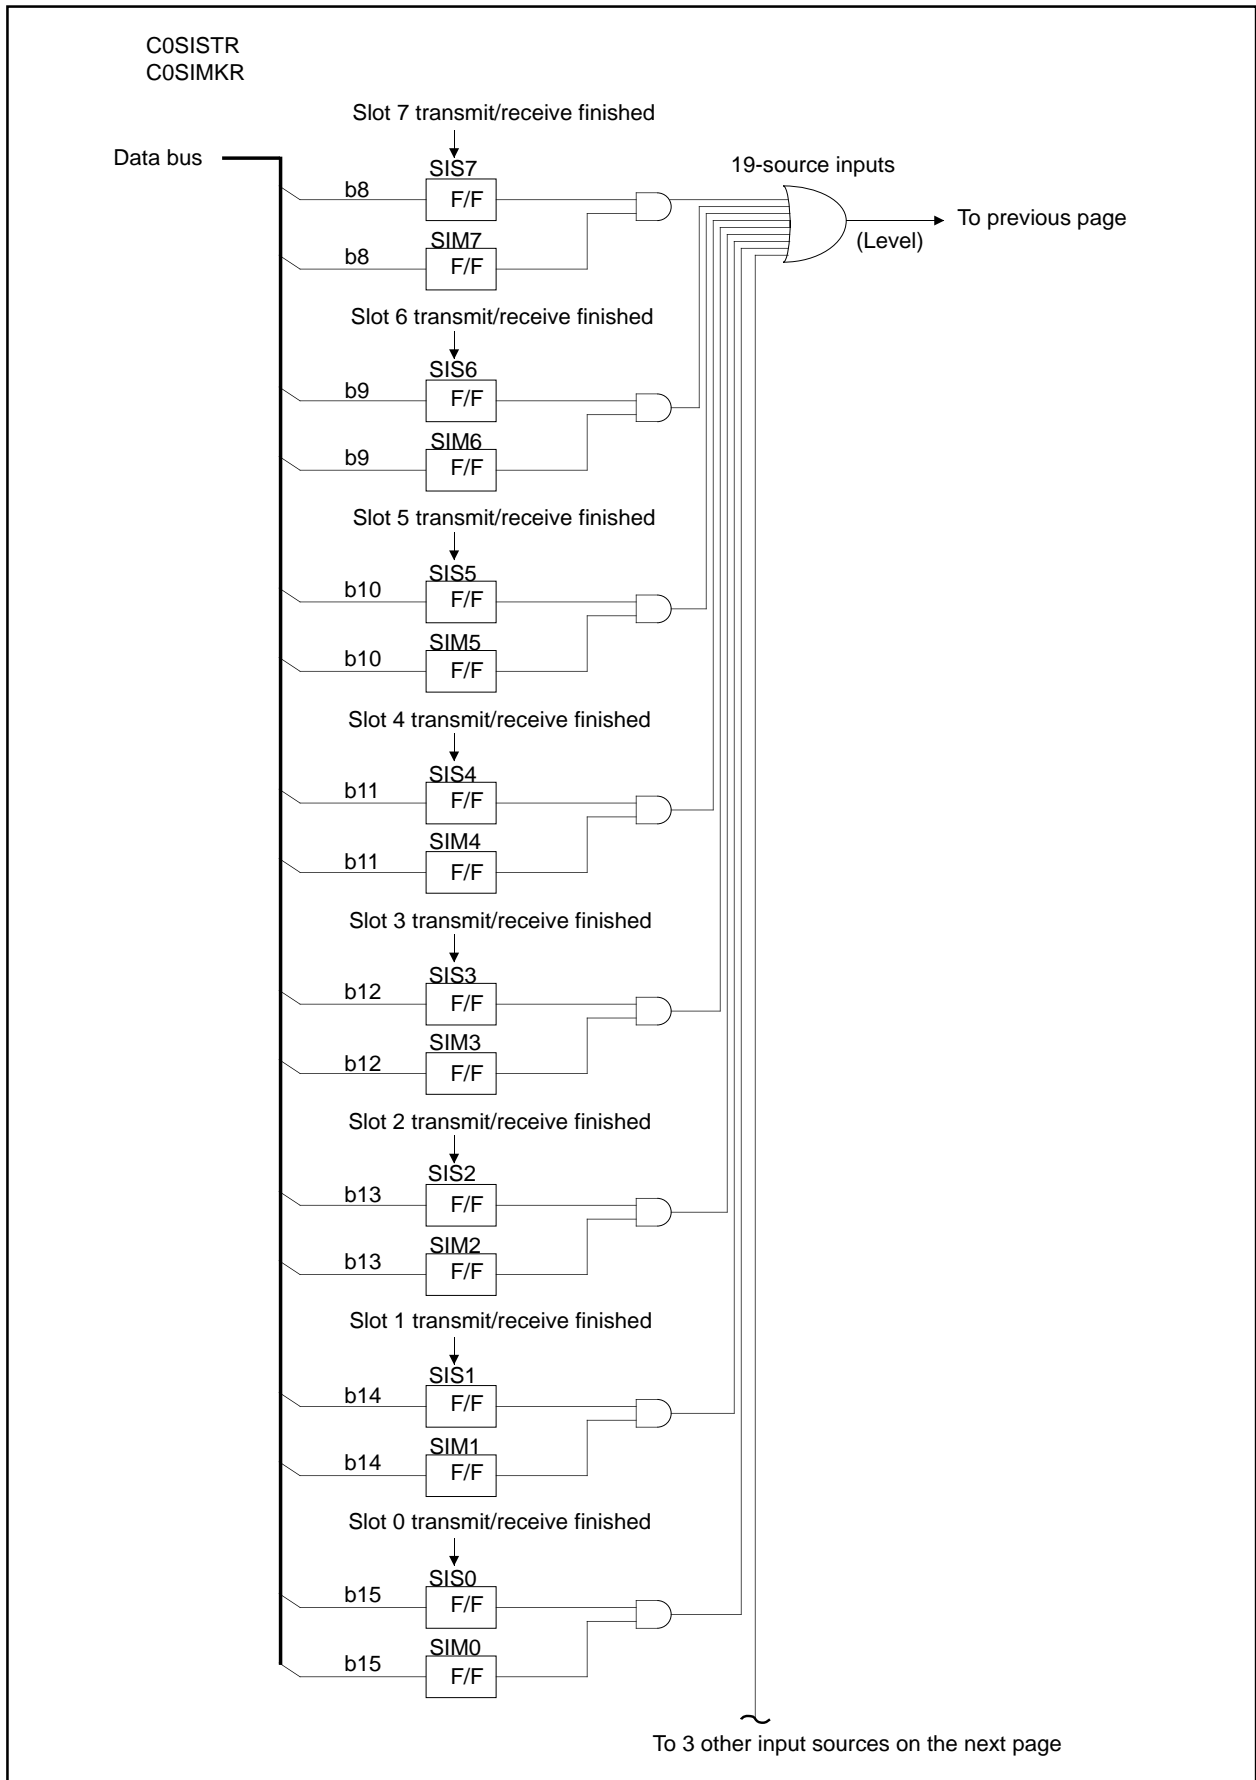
C0SISTR
C0SIMKR

Slot 7 transmit/receive finished

Data bus

SIS7
b8 F/F

19-source inputs

To previous page
(Level)

SIM7
b8 F/F

Slot 6 transmit/receive finished

SIS6
b9 F/F

SIM6
b9 F/F

Slot 5 transmit/receive finished

SIS5
b10 F/F

SIM5
b10 F/F

Slot 4 transmit/receive finished

SIS4
b11 F/F

SIM4
b11 F/F

Slot 3 transmit/receive finished

SIS3
b12 F/F

SIM3
b12 F/F

Slot 2 transmit/receive finished

SIS2
b13 F/F

SIM2
b13 F/F

Slot 1 transmit/receive finished

SIS1
b14 F/F

SIM1
b14 F/F

Slot 0 transmit/receive finished

SIS0
b15 F/F

SIM0
b15 F/F

To 3 other input sources on the next page